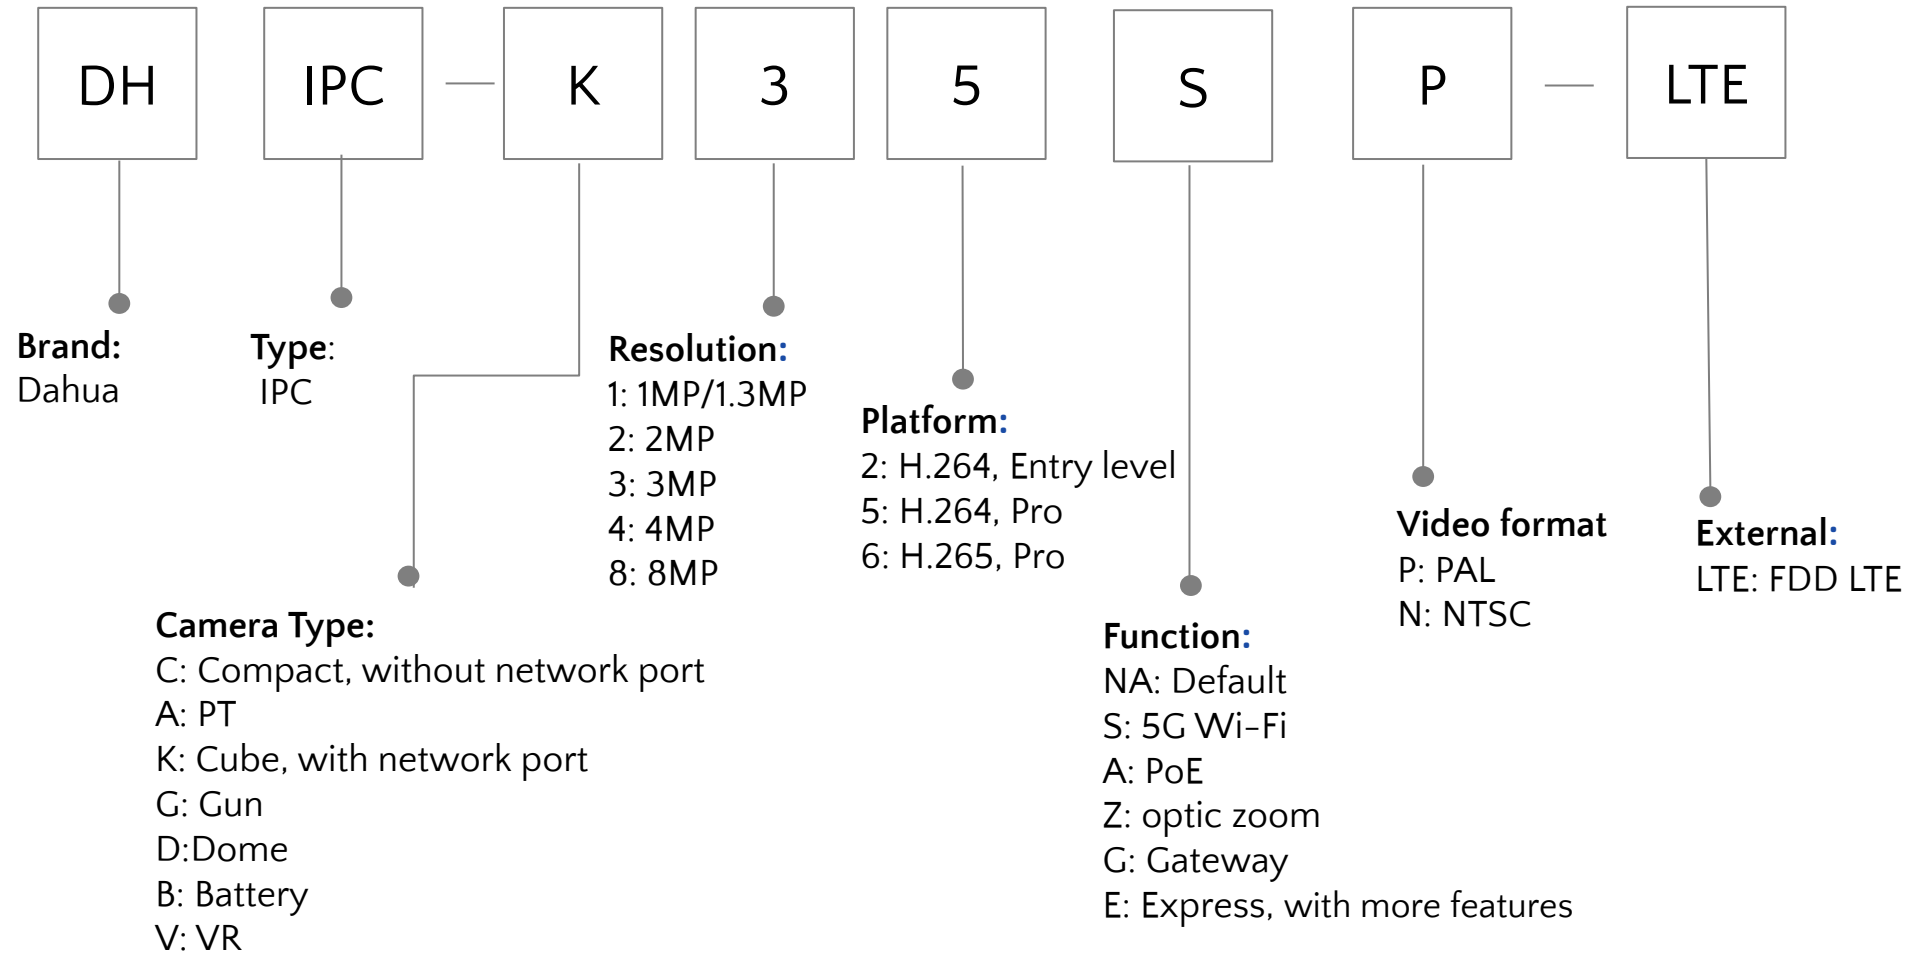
DH IPC — K 3 5 S P — LTE

Brand:
Dahua

Type:
IPC

Resolution:
1: 1MP/1.3MP
2: 2MP
3: 3MP
4: 4MP
8: 8MP

Platform:
2: H.264, Entry level
5: H.264, Pro
6: H.265, Pro

Video format
P: PAL
N: NTSC

External:
LTE: FDD LTE

Camera Type:
C: Compact, without network port
A: PT
K: Cube, with network port
G: Gun
D:Dome
B: Battery
V: VR

Function:
NA: Default
S: 5G Wi-Fi
A: PoE
Z: optic zoom
G: Gateway
E: Express, with more features